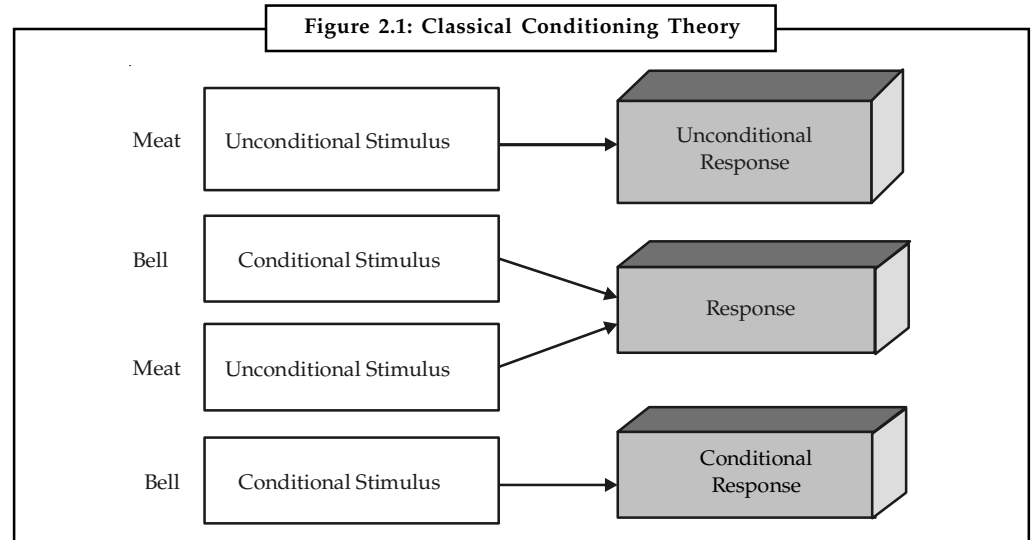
Figure 2.1: Classical Conditioning Theory

Meat Unconditional Stimulus

Unconditional Response

Bell Conditional Stimulus

Response

Meat Unconditional Stimulus

Bell Conditional Stimulus

Conditional Response